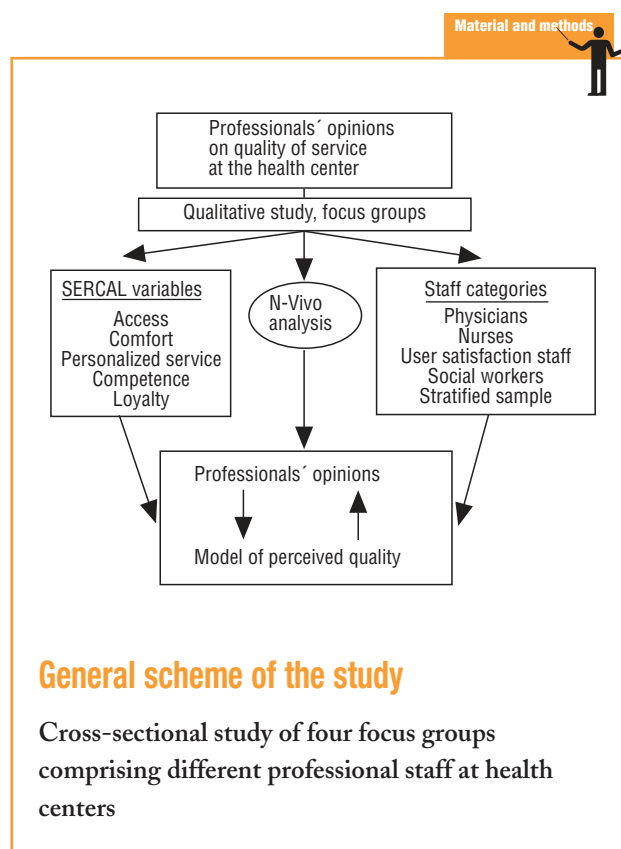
Material and methods

Professionals´ opinions on quality of service at the health center

Qualitative study, focus groups

SERCAL variables
Access
Comfort
Personalized service
Competence
Loyalty

N-Vivo analysis

Staff categories
Physicians
Nurses
User satisfaction staff
Social workers
Stratified sample

Professionals´ opinions

Model of perceived quality

General scheme of the study

Cross-sectional study of four focus groups comprising different professional staff at health centers